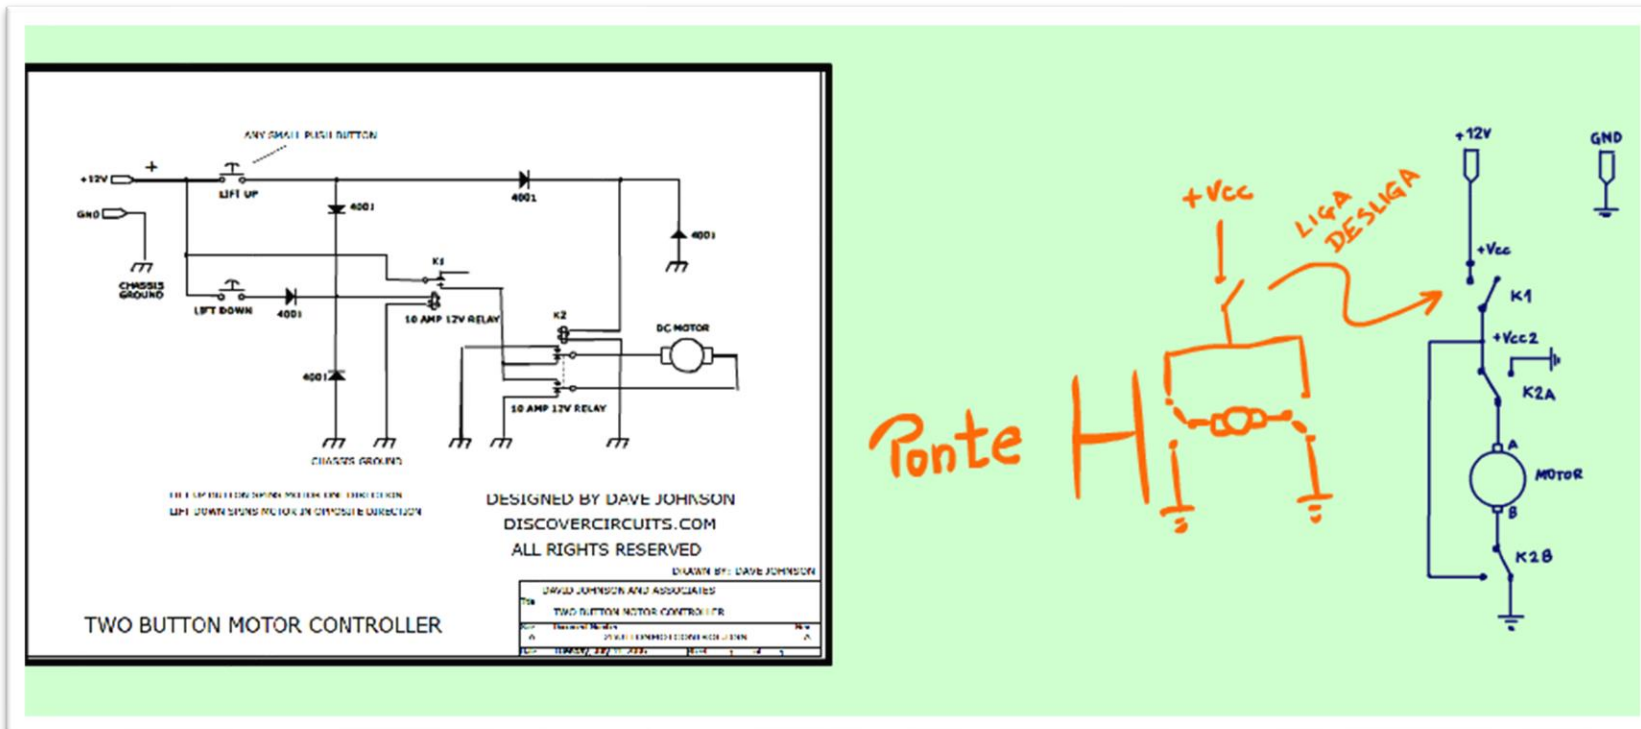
ANY SMALL PUSH BUTTON

+12V
+
LIFT UP
4001
4001
GND
4001
CHASSIS GROUND
K1
LIFT DOWN
4001
10 AMP 12V RELAY
K2
DC MOTOR
4001
10 AMP 12V RELAY
CHASSIS GROUND

LIFT UP BUTTON SPINS MOTOR ONE DIRECTION
LIFT DOWN SPINS MOTOR IN OPPOSITE DIRECTION

DESIGNED BY DAVE JOHNSON
DISCOVERCIRCUITS.COM
ALL RIGHTS RESERVED

DRAWN BY: DAVE JOHNSON

DAVID JOHNSON AND ASSOCIATES
TWO BUTTON MOTOR CONTROLLER
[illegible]

TWO BUTTON MOTOR CONTROLLER

+Vcc
LIGA
DESLIGA
Ponte H

+12V
GND
+Vcc
K1
+Vcc2
K2A
A
MOTOR
B
K2B